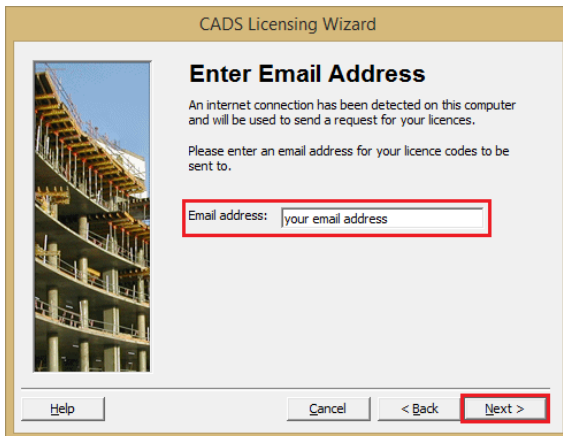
CADS Licensing Wizard

Enter Email Address

An internet connection has been detected on this computer and will be used to send a request for your licences.

Please enter an email address for your licence codes to be sent to.

Email address: your email address

Help

Cancel

< Back

Next >